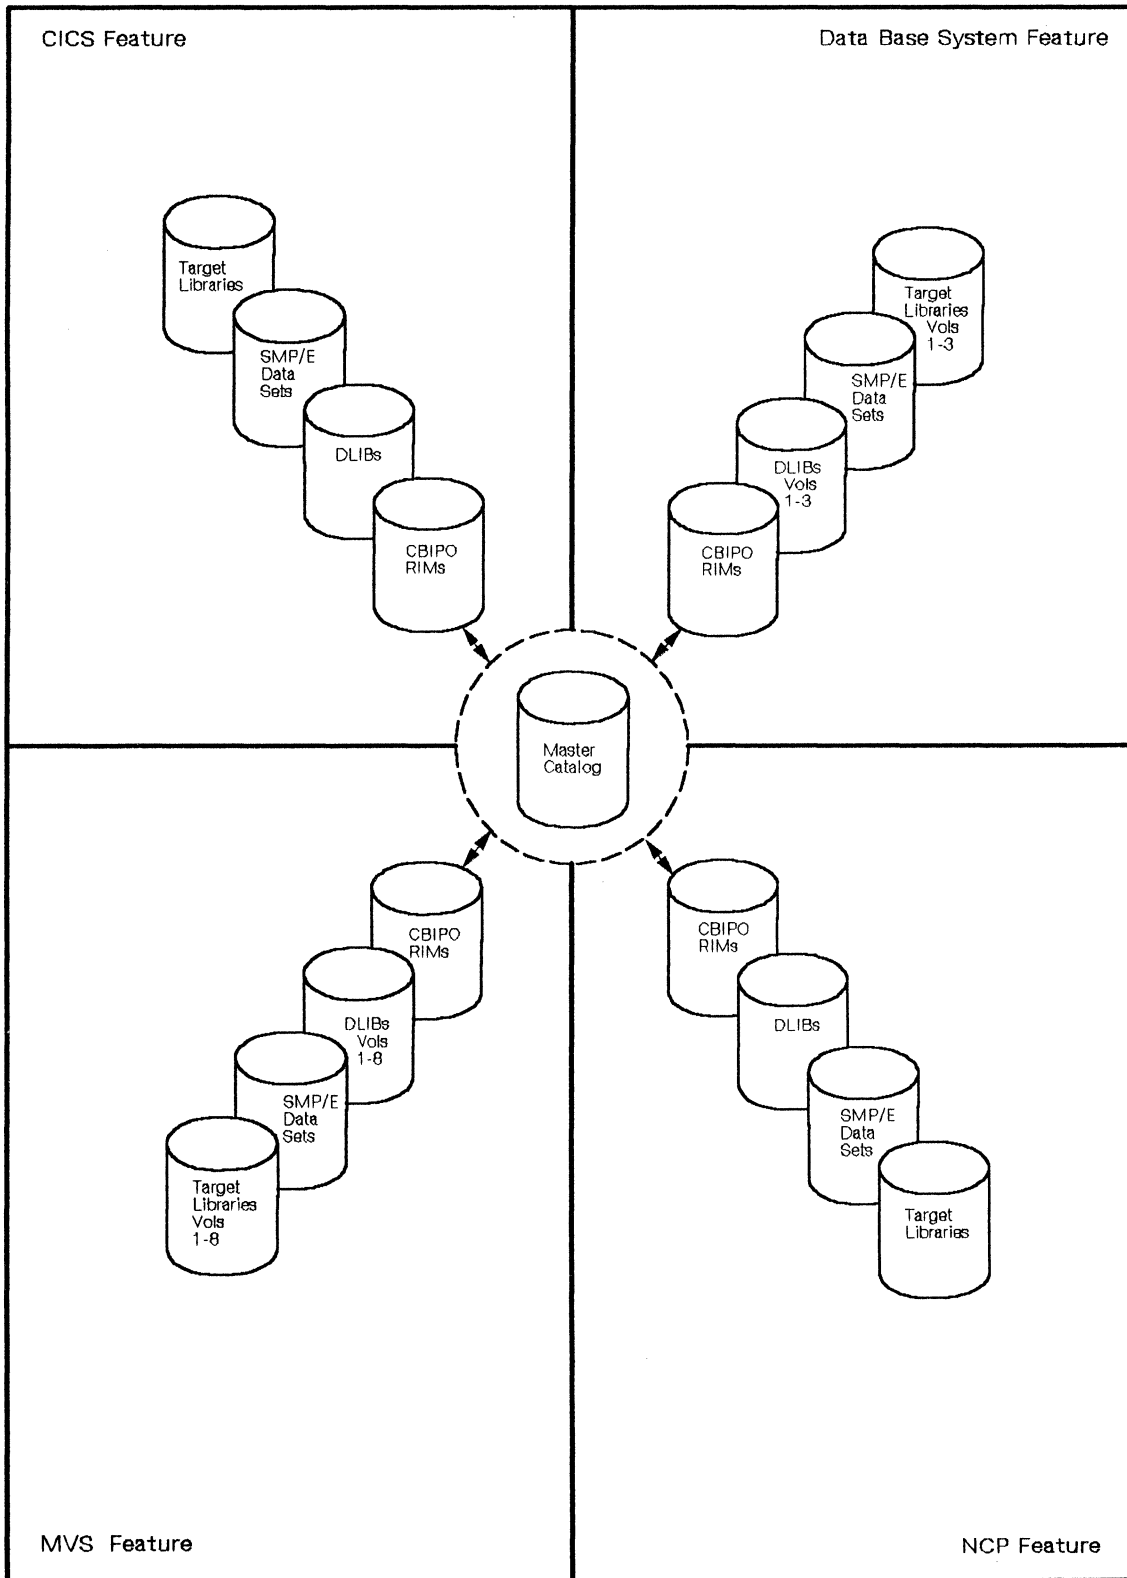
CICS Feature

Data Base System Feature

Target Libraries

SMP/E Data Sets

DLIBs

CBIPO RIMs

Target Libraries Vols 1-3

SMP/E Data Sets

DLIBs Vols 1-3

CBIPO RIMs

Master Catalog

CBIPO RIMs

DLIBs Vols 1-8

SMP/E Data Sets

Target Libraries Vols 1-8

CBIPO RIMs

DLIBs

SMP/E Data Sets

Target Libraries

MVS Feature

NCP Feature